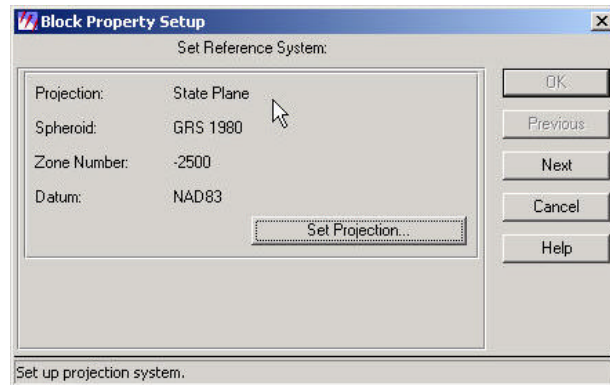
Block Property Setup

Set Reference System:

Projection: State Plane

Spheroid: GRS 1980

Zone Number: -2500

Datum: NAD83

Set Projection...

OK

Previous

Next

Cancel

Help

Set up projection system.